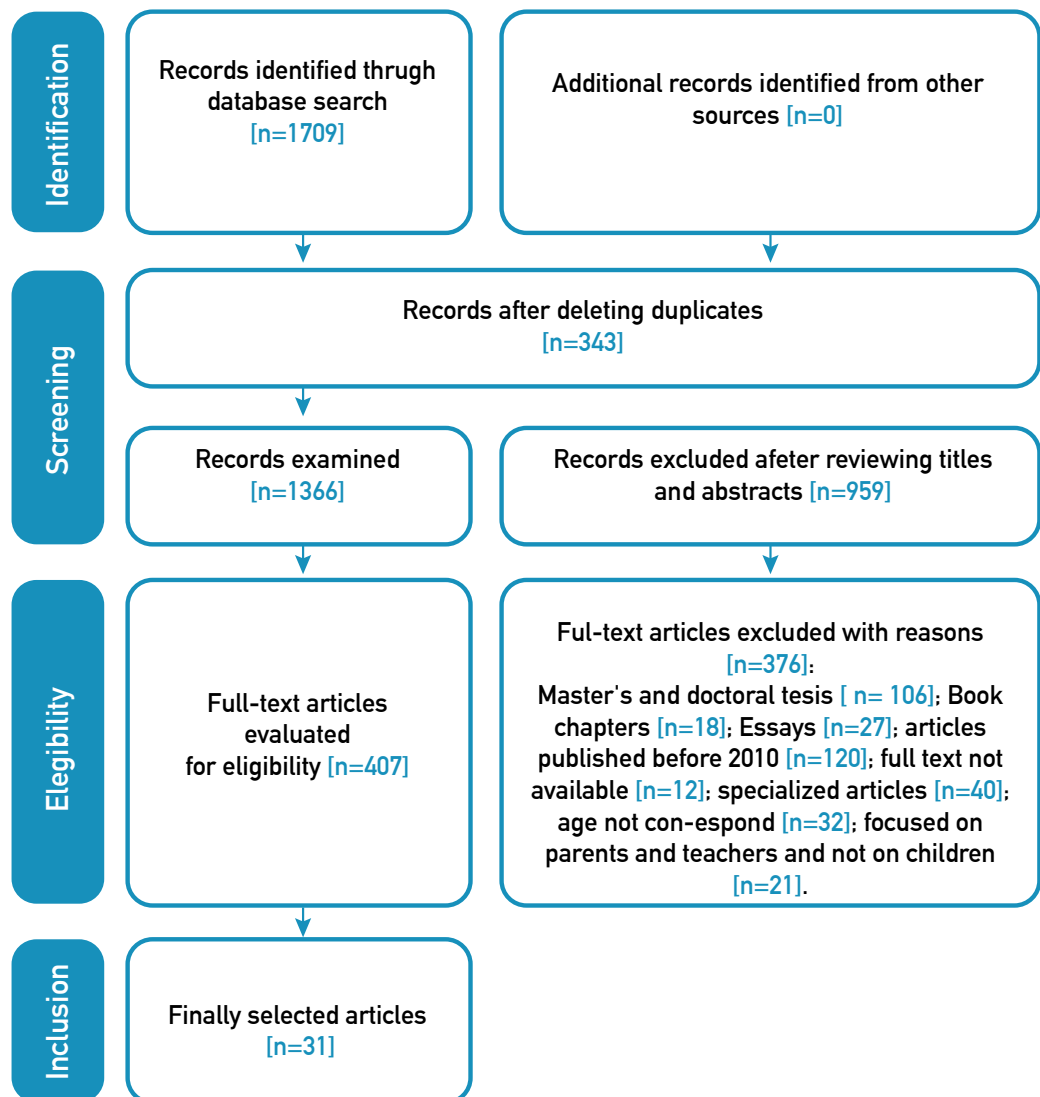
Identification

Records identified thrugh database search [n=1709]

Additional records identified from other sources [n=0]

Screening

Records after deleting duplicates [n=343]

Records examined [n=1366]

Records excluded afeter reviewing titles and abstracts [n=959]

Elegibility

Full-text articles evaluated for eligibility [n=407]

Ful-text articles excluded with reasons [n=376]: Master's and doctoral tesis [ n= 106]; Book chapters [n=18]; Essays [n=27]; articles published before 2010 [n=120]; full text not available [n=12]; specialized articles [n=40]; age not con-espond [n=32]; focused on parents and teachers and not on children [n=21].

Inclusion

Finally selected articles [n=31]